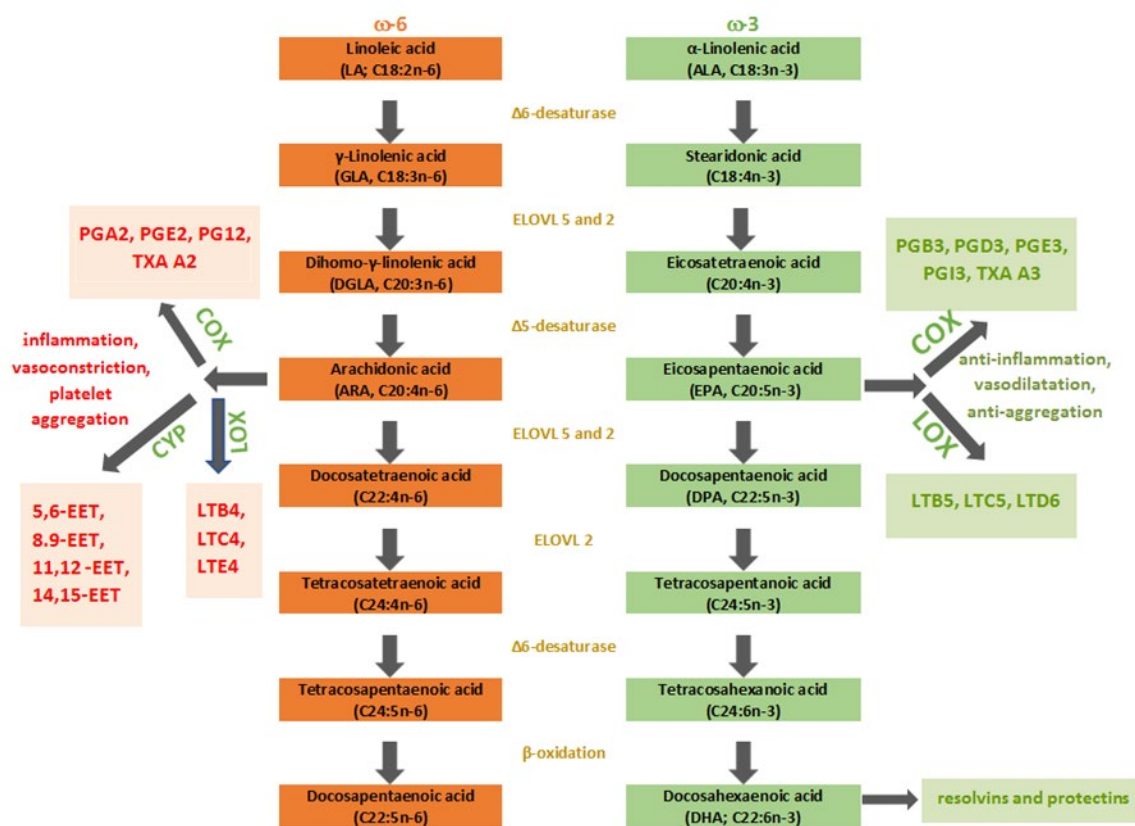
ω-6

ω-3

Linoleic acid (LA; C18:2n-6)

α-Linolenic acid (ALA, C18:3n-3)

Δ6-desaturase

γ-Linolenic acid (GLA, C18:3n-6)

Stearidonic acid (C18:4n-3)

PGA2, PGE2, PG12, TXA A2

ELOVL 5 and 2

PGB3, PGD3, PGE3, PGI3, TXA A3

Dihomo-γ-linolenic acid (DGLA, C20:3n-6)

Eicosatetraenoic acid (C20:4n-3)

COX

inflammation, vasoconstriction, platelet aggregation

Δ5-desaturase

COX

Arachidonic acid (ARA, C20:4n-6)

Eicosapentaenoic acid (EPA, C20:5n-3)

anti-inflammation, vasodilatation, anti-aggregation

CYP

LOX

ELOVL 5 and 2

LOX

Docosatetraenoic acid (C22:4n-6)

Docosapentaenoic acid (DPA, C22:5n-3)

5,6-EET, 8.9-EET, 11,12 -EET, 14,15-EET

LTB4, LTC4, LTE4

ELOVL 2

LTB5, LTC5, LTD6

Tetracosatetraenoic acid (C24:4n-6)

Tetracosapentanoic acid (C24:5n-3)

Δ6-desaturase

Tetracosapentaenoic acid (C24:5n-6)

Tetracosahexanoic acid (C24:6n-3)

β-oxidation

Docosapentaenoic acid (C22:5n-6)

Docosahexaenoic acid (DHA; C22:6n-3)

resolvins and protectins